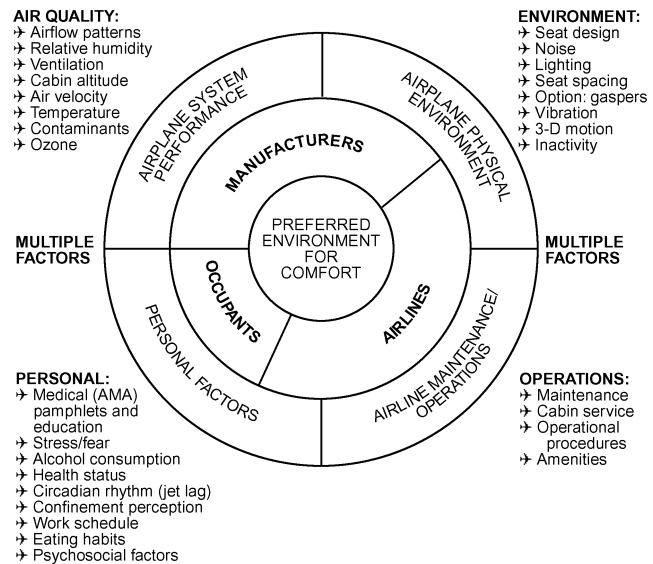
AIR QUALITY:
✈ Airflow patterns
✈ Relative humidity
✈ Ventilation
✈ Cabin altitude
✈ Air velocity
✈ Temperature
✈ Contaminants
✈ Ozone

ENVIRONMENT:
✈ Seat design
✈ Noise
✈ Lighting
✈ Seat spacing
✈ Option: gaspers
✈ Vibration
✈ 3-D motion
✈ Inactivity

AIRPLANE SYSTEM PERFORMANCE

AIRPLANE PHYSICAL ENVIRONMENT

MANUFACTURERS

PREFERRED ENVIRONMENT FOR COMFORT

MULTIPLE FACTORS

MULTIPLE FACTORS

OCCUPANTS

AIRLINES

PERSONAL FACTORS

AIRLINE MAINTENANCE/ OPERATIONS

PERSONAL:
✈ Medical (AMA) pamphlets and education
✈ Stress/fear
✈ Alcohol consumption
✈ Health status
✈ Circadian rhythm (jet lag)
✈ Confinement perception
✈ Work schedule
✈ Eating habits
✈ Psychosocial factors

OPERATIONS:
✈ Maintenance
✈ Cabin service
✈ Operational procedures
✈ Amenities